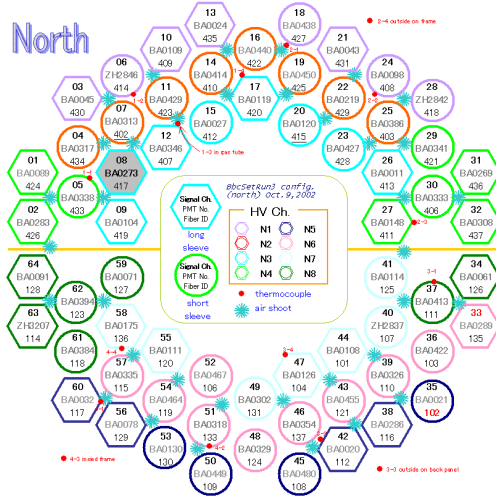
North

2-4 outside on frame

13 BA0024 435
18 BA0438 427
09 BA0109 409
16 BA0440 422
21 BA0043 431
3-1
19 BA0450 425
24 BA0098 408
06 ZH2846 414
14 BA0414 410
11 BA0429 423
17 BA0119 420
22 BA0219 429
28 ZH2842 418
03 BA0045 430
1-2
2-2
07 BA0313 402
15 BA0027 412
20 BA0120 415
25 BA0386 403
04 BA0317 434
12 BA0346 407
1-3 in gas tube
23 BA0427 428
29 BA0341 421
01 BA0089 424
08 BA0273 417
26 BA0011 413
31 BA0269 436
05 BA0338 433
1-1
BbcSetRun3 config. (north) Oct.9,2002
30 BA0333 406
02 BA0283 426
10 BA0104 419
27 BA0148 411
2-3
32 BA0308 437

Signal Ch. PMT No. Fiber ID
long sleeve
Signal Ch. PMT No. Fiber ID
short sleeve

HV Ch.
N1
N5
N2
N6
N3
N7
N4
N8

thermocouple
air shoot

64 BA0091 128
59 BA0071 127
41 BA0114 125
34 BA0061 126
3-1
62 BA0394 123
37 BA0413 111
33 BA0289 135
63 ZH3207 114
58 BA0175 136
40 ZH2837 107
61 BA0384 118
55 BA0111 120
44 BA0108 101
36 BA0422 103
4-4
57 BA0335 115
52 BA0467 106
3-4
47 BA0126 104
39 BA0326 110
60 BA0032 117
54 BA0464 119
49 BA0302 131
43 BA0455 121
35 BA0021 102
4-1
51 BA0318 133
46 BA0354 137
56 BA0078 129
4-2
38 BA0286 116
53 BA0320 130
48 BA0329 124
42 BA0020 112
4-3 mixed frame
50 BA0449 109
45 BA0480 108
3-3 outside on back panel